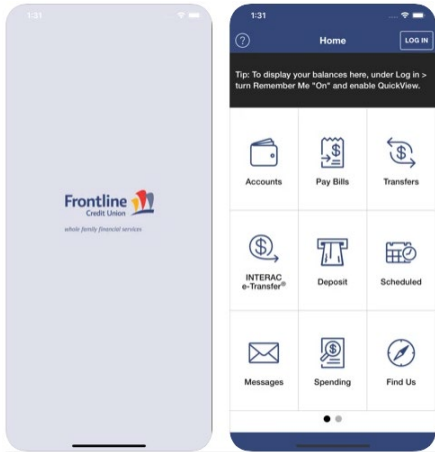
1:31

Frontline
Credit Union

whole family financial services

1:31

?

Home

LOG IN

Tip: To display your balances here, under Log in > turn Remember Me "On" and enable QuickView.

Accounts

Pay Bills

Transfers

INTERAC e-Transfer®

Deposit

Scheduled

Messages

Spending

Find Us